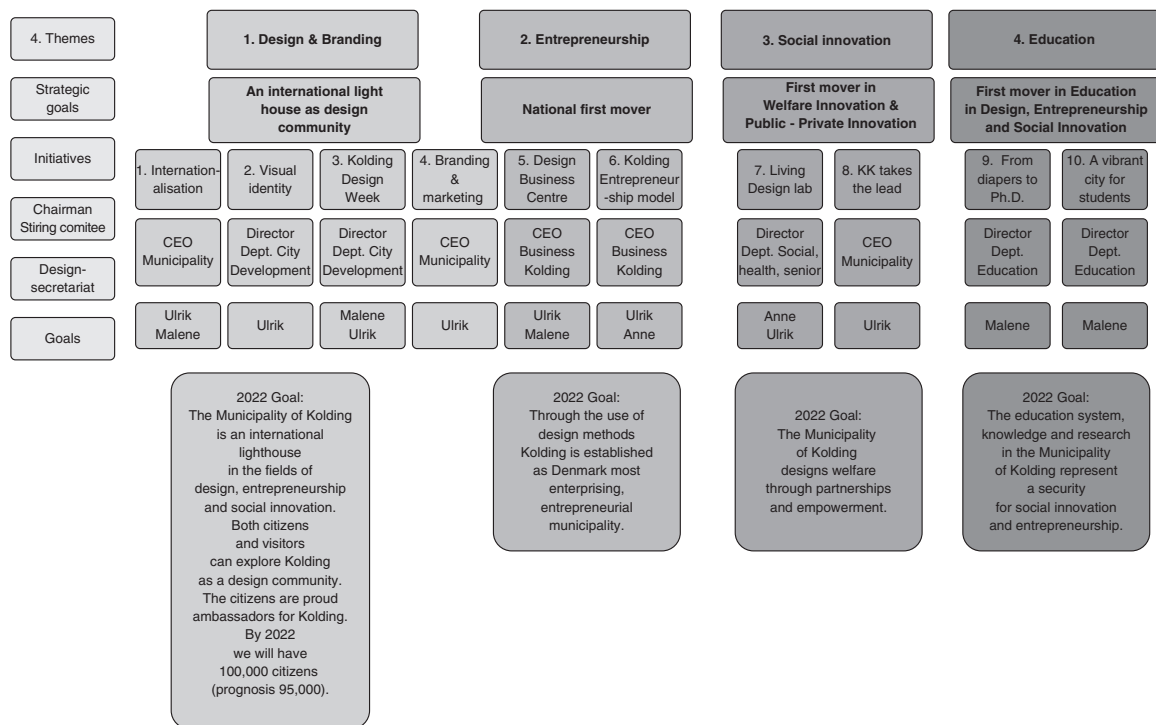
4. Themes

Strategic goals

Initiatives

Chairman Stiring comitee

Design-secretariat

Goals

1. Design & Branding

An international light house as design community

1. Internationalisation

2. Visual identity

3. Kolding Design Week

4. Branding & marketing

CEO Municipality

Director Dept. City Development

Director Dept. City Development

CEO Municipality

Ulrik Malene

Ulrik

Malene Ulrik

Ulrik

2022 Goal: The Municipality of Kolding is an international lighthouse in the fields of design, entrepreneurship and social innovation. Both citizens and visitors can explore Kolding as a design community. The citizens are proud ambassadors for Kolding. By 2022 we will have 100,000 citizens (prognosis 95,000).

2. Entrepreneurship

National first mover

5. Design Business Centre

6. Kolding Entrepreneurship model

CEO Business Kolding

CEO Business Kolding

Ulrik Malene

Ulrik Anne

2022 Goal: Through the use of design methods Kolding is established as Denmark most enterprising, entrepreneurial municipality.

3. Social innovation

First mover in Welfare Innovation & Public - Private Innovation

7. Living Design lab

8. KK takes the lead

Director Dept. Social, health, senior

CEO Municipality

Anne Ulrik

Ulrik

2022 Goal: The Municipality of Kolding designs welfare through partnerships and empowerment.

4. Education

First mover in Education in Design, Entrepreneurship and Social Innovation

9. From diapers to Ph.D.

10. A vibrant city for students

Director Dept. Education

Director Dept. Education

Malene

Malene

2022 Goal: The education system, knowledge and research in the Municipality of Kolding represent a security for social innovation and entrepreneurship.